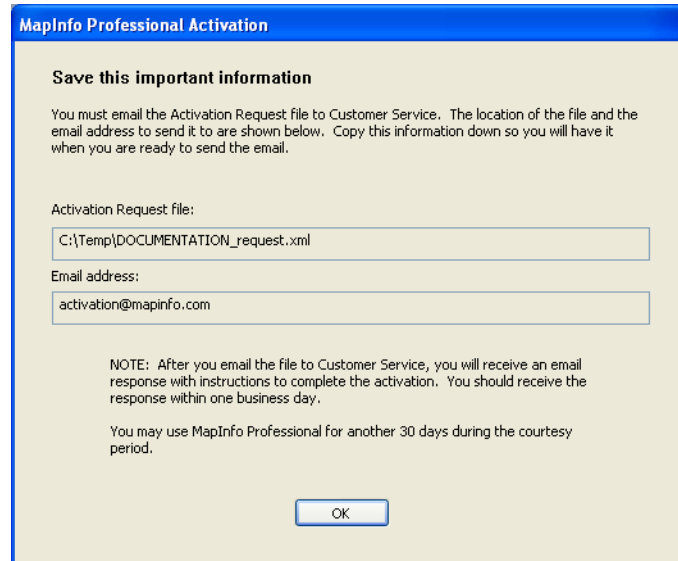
MapInfo Professional Activation

Save this important information

You must email the Activation Request file to Customer Service. The location of the file and the email address to send it to are shown below. Copy this information down so you will have it when you are ready to send the email.

Activation Request file:

C:\Temp\DOCUMENTATION_request.xml

Email address:

activation@mapinfo.com

NOTE: After you email the file to Customer Service, you will receive an email response with instructions to complete the activation. You should receive the response within one business day.

You may use MapInfo Professional for another 30 days during the courtesy period.

OK